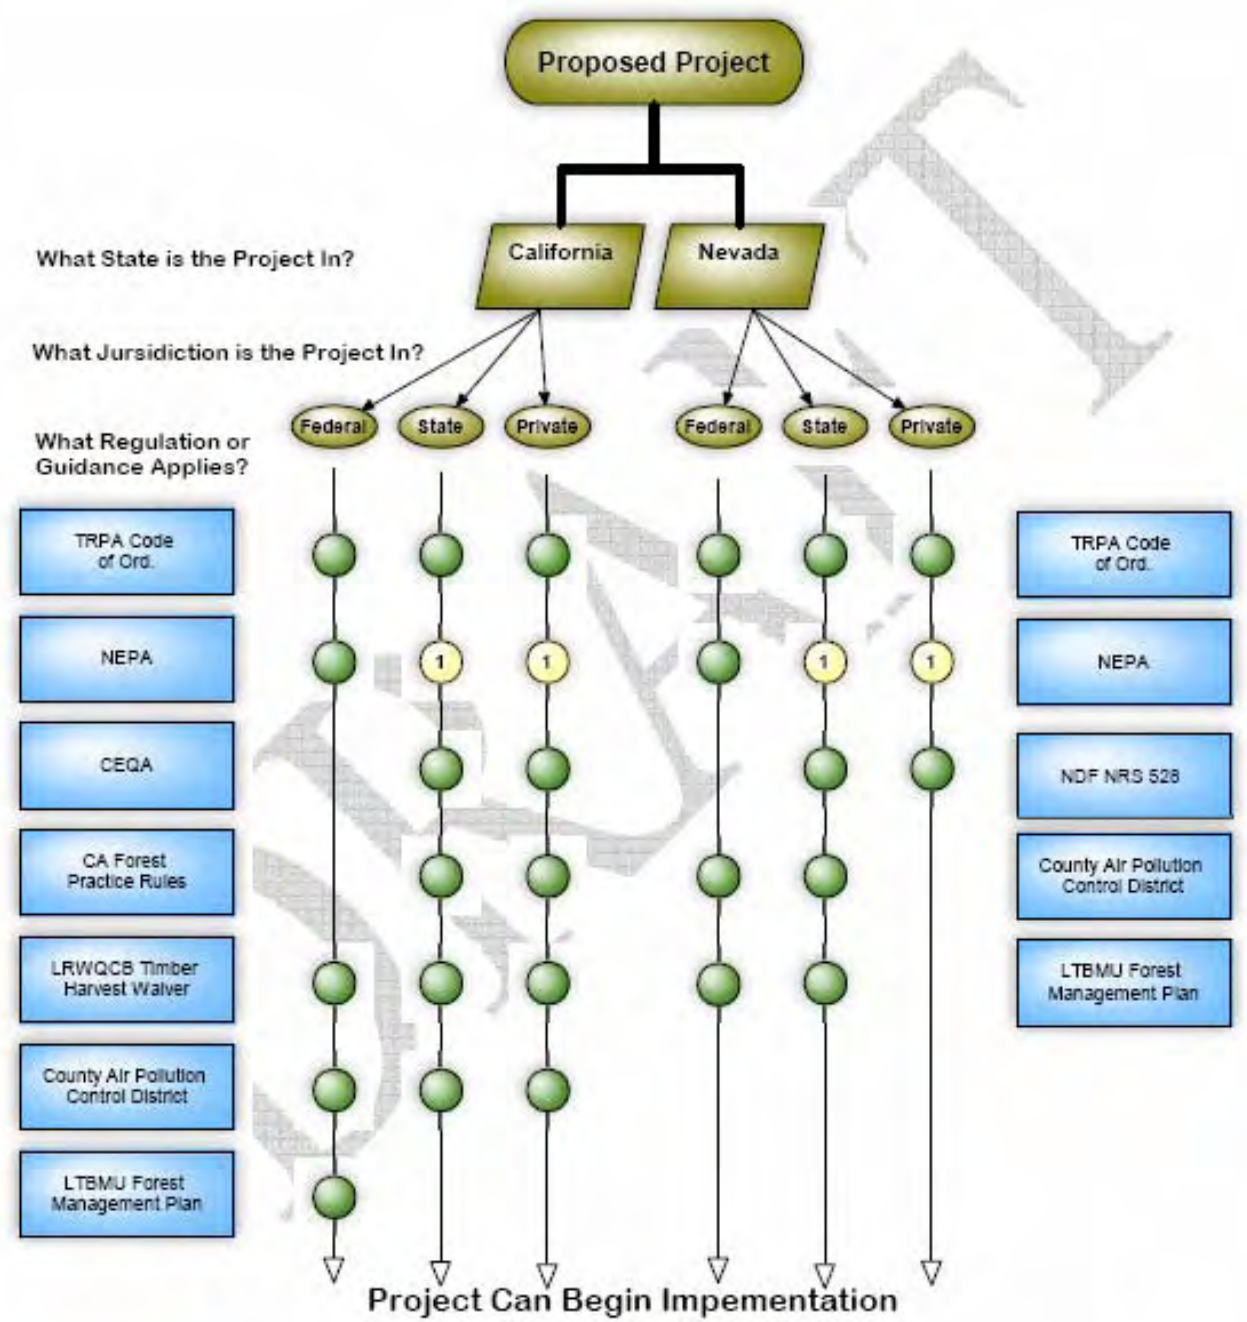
Proposed Project

What State is the Project In?

California

Nevada

What Jursidiction is the Project In?

Federal

State

Private

Federal

State

Private

What Regulation or Guidance Applies?

TRPA Code of Ord.

NEPA

CEQA

CA Forest Practice Rules

LRWQCB Timber Harvest Waiver

County Air Pollution Control District

LTBMU Forest Management Plan

1

1

1

1

TRPA Code of Ord.

NEPA

NDF NRS 528

County Air Pollution Control District

LTBMU Forest Management Plan

Project Can Begin Impementation